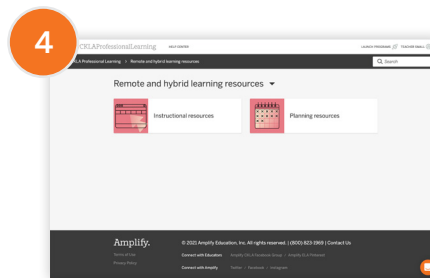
4

CKLAProfessionalLearning HELP CENTER

LAUNCH PROGRAMS TEACHER EMAIL

CKLA Professional Learning > Remote and hybrid learning resources

Search

Remote and hybrid learning resources

Instructional resources

Planning resources

Amplify.

Terms of Use

Privacy Policy

© 2021 Amplify Education, Inc. All rights reserved. | (800) 823-1969 | Contact Us

Connect with Educators Amplify CKLA Facebook Group · Amplify ELA Podcast

Connect with Amplify Twitter · Facebook · Instagram